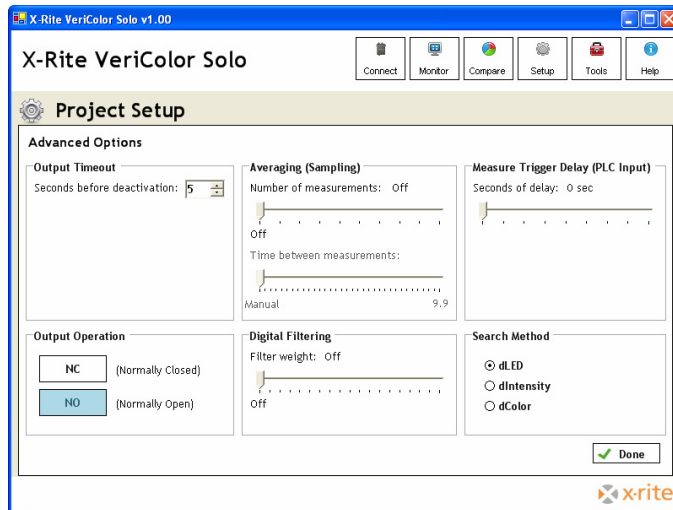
X-Rite VeriColor Solo v1.00

X-Rite VeriColor Solo

Connect Monitor Compare Setup Tools Help

Project Setup

Advanced Options

Output Timeout

Seconds before deactivation: 5

Averaging (Sampling)

Number of measurements: Off

Off

Time between measurements:

Manual 9.9

Measure Trigger Delay (PLC Input)

Seconds of delay: 0 sec

Output Operation

NC (Normally Closed)

NO (Normally Open)

Digital Filtering

Filter weight: Off

Off

Search Method

dLED

dIntensity

dColor

Done

x-rite